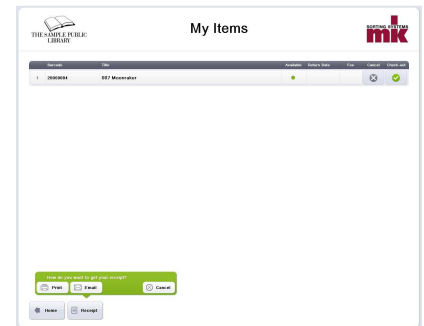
THE SAMPLE PUBLIC LIBRARY

My Items

SORTING SYSTEMS
mk

| | Barcode | Title | Available | Return Date | Fee | Cancel | Check-out |
|---|---|---|---|---|---|---|---|
| 1 | 20060804 | 007 Moonraker | | | | | |

How do you want to get your receipt?

Print

Email

Cancel

Home

Receipt